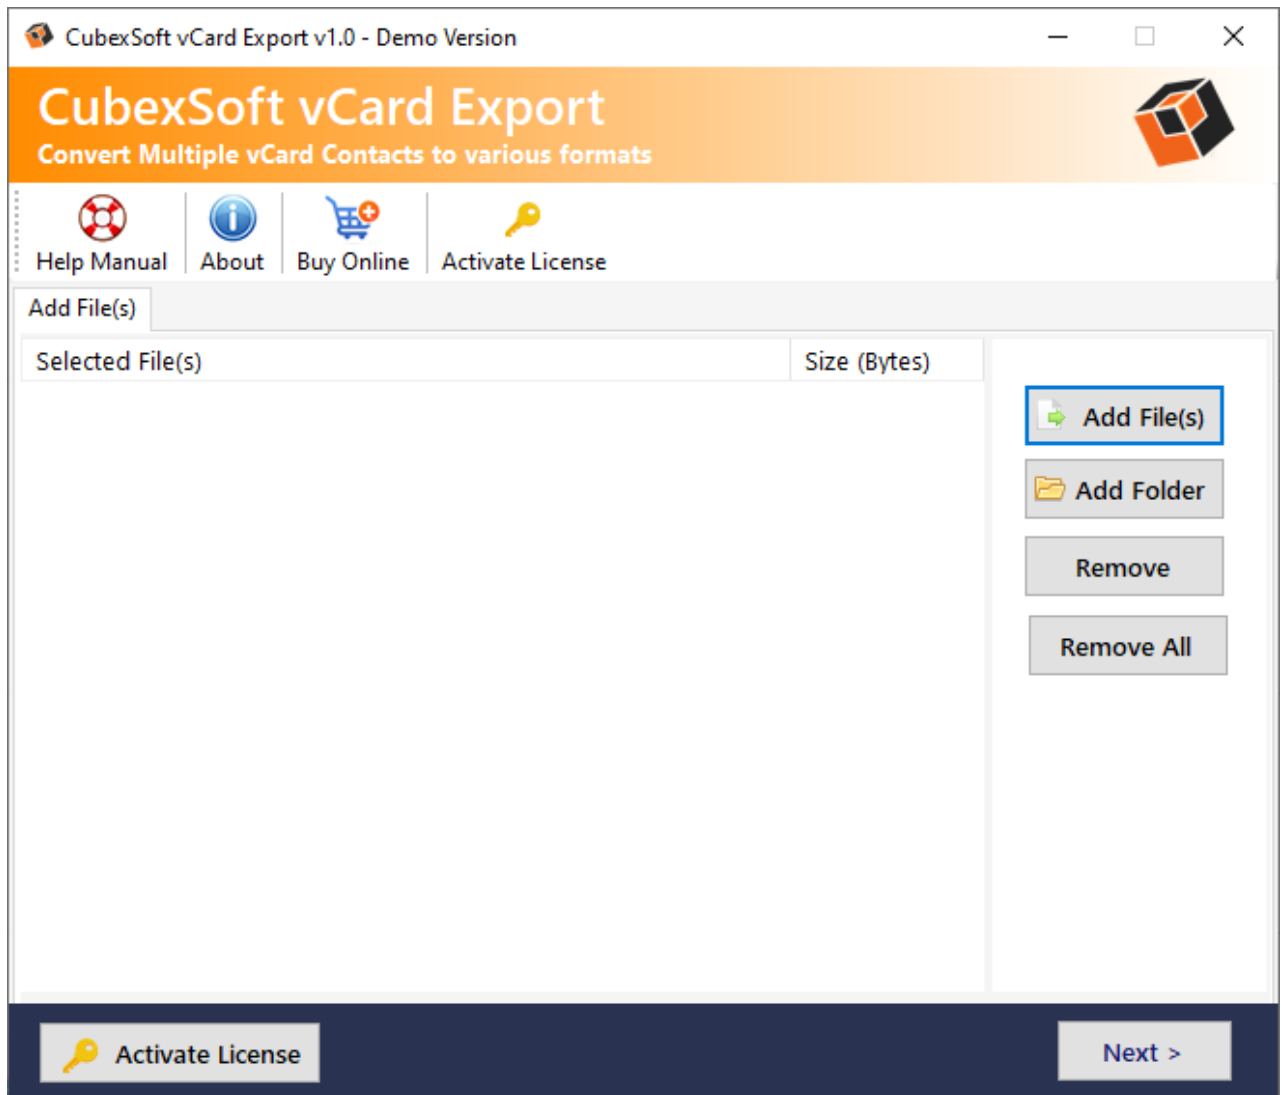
CubexSoft vCard Export v1.0 - Demo Version

CubexSoft vCard Export
Convert Multiple vCard Contacts to various formats

Help Manual
About
Buy Online
Activate License

Add File(s)

| Selected File(s) | Size (Bytes) |
|---|---|

Add File(s)
Add Folder
Remove
Remove All

Activate License
Next >